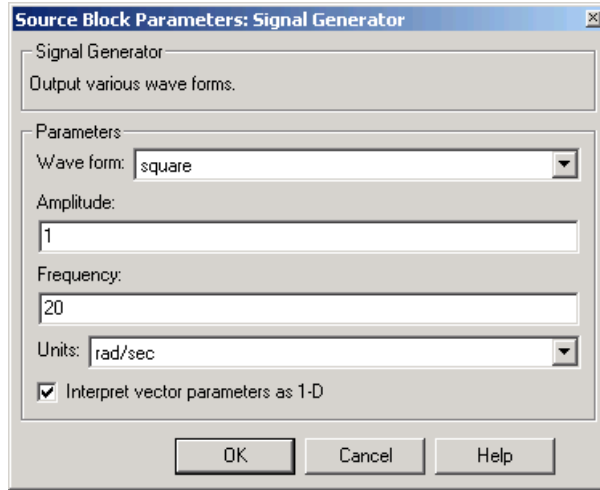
Source Block Parameters: Signal Generator

Signal Generator

Output various wave forms.

Parameters

Wave form: square

Amplitude:

1

Frequency:

20

Units: rad/sec

Interpret vector parameters as 1-D

OK Cancel Help